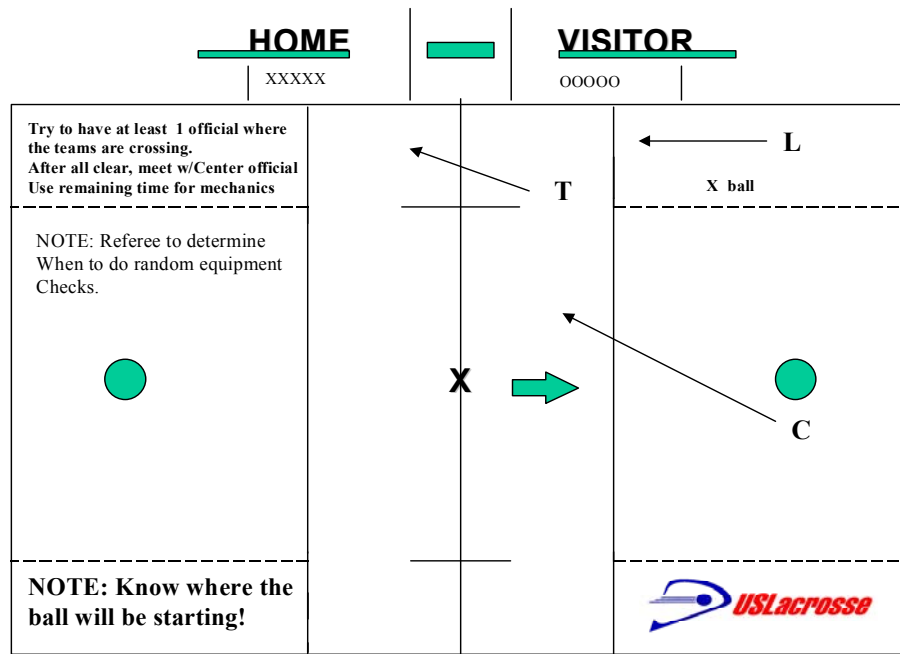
HOME

XXXXX

VISITOR

OOOOO

Try to have at least 1 official where the teams are crossing.
After all clear, meet w/Center official
Use remaining time for mechanics

T

L

X ball

NOTE: Referee to determine When to do random equipment Checks.

X

C

NOTE: Know where the ball will be starting!

USLacrosse